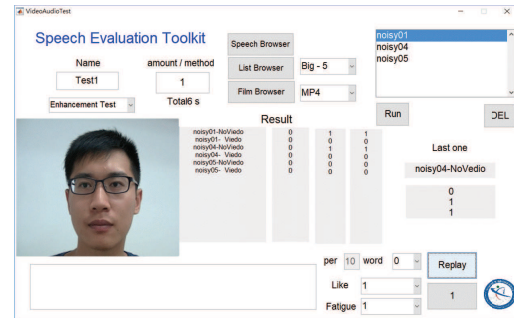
VideoAudioTest

Speech Evaluation Toolkit

Name

Test1

amount / method

1

Total6 s

Enhancement Test

Speech Browser

List Browser

Film Browser

Big - 5

MP4

noisy01
noisy04
noisy05

Run

DEL

Result

| | | | |
|---|---|---|---|
| noisy01-NoVedo | 0 | 1 | 1 |
| noisy01- Viedo | 0 | 0 | 0 |
| noisy04-NoVedio | 0 | 1 | 1 |
| noisy04- Viedo | 0 | 0 | 0 |
| noisy05-NoVedio | 0 | 0 | 0 |
| noisy05- Viedo | 0 | 0 | 0 |

Last one

noisy04-NoVedio

0
1
1

per 10 word 0

Like 1

Fatigue 1

Replay

1